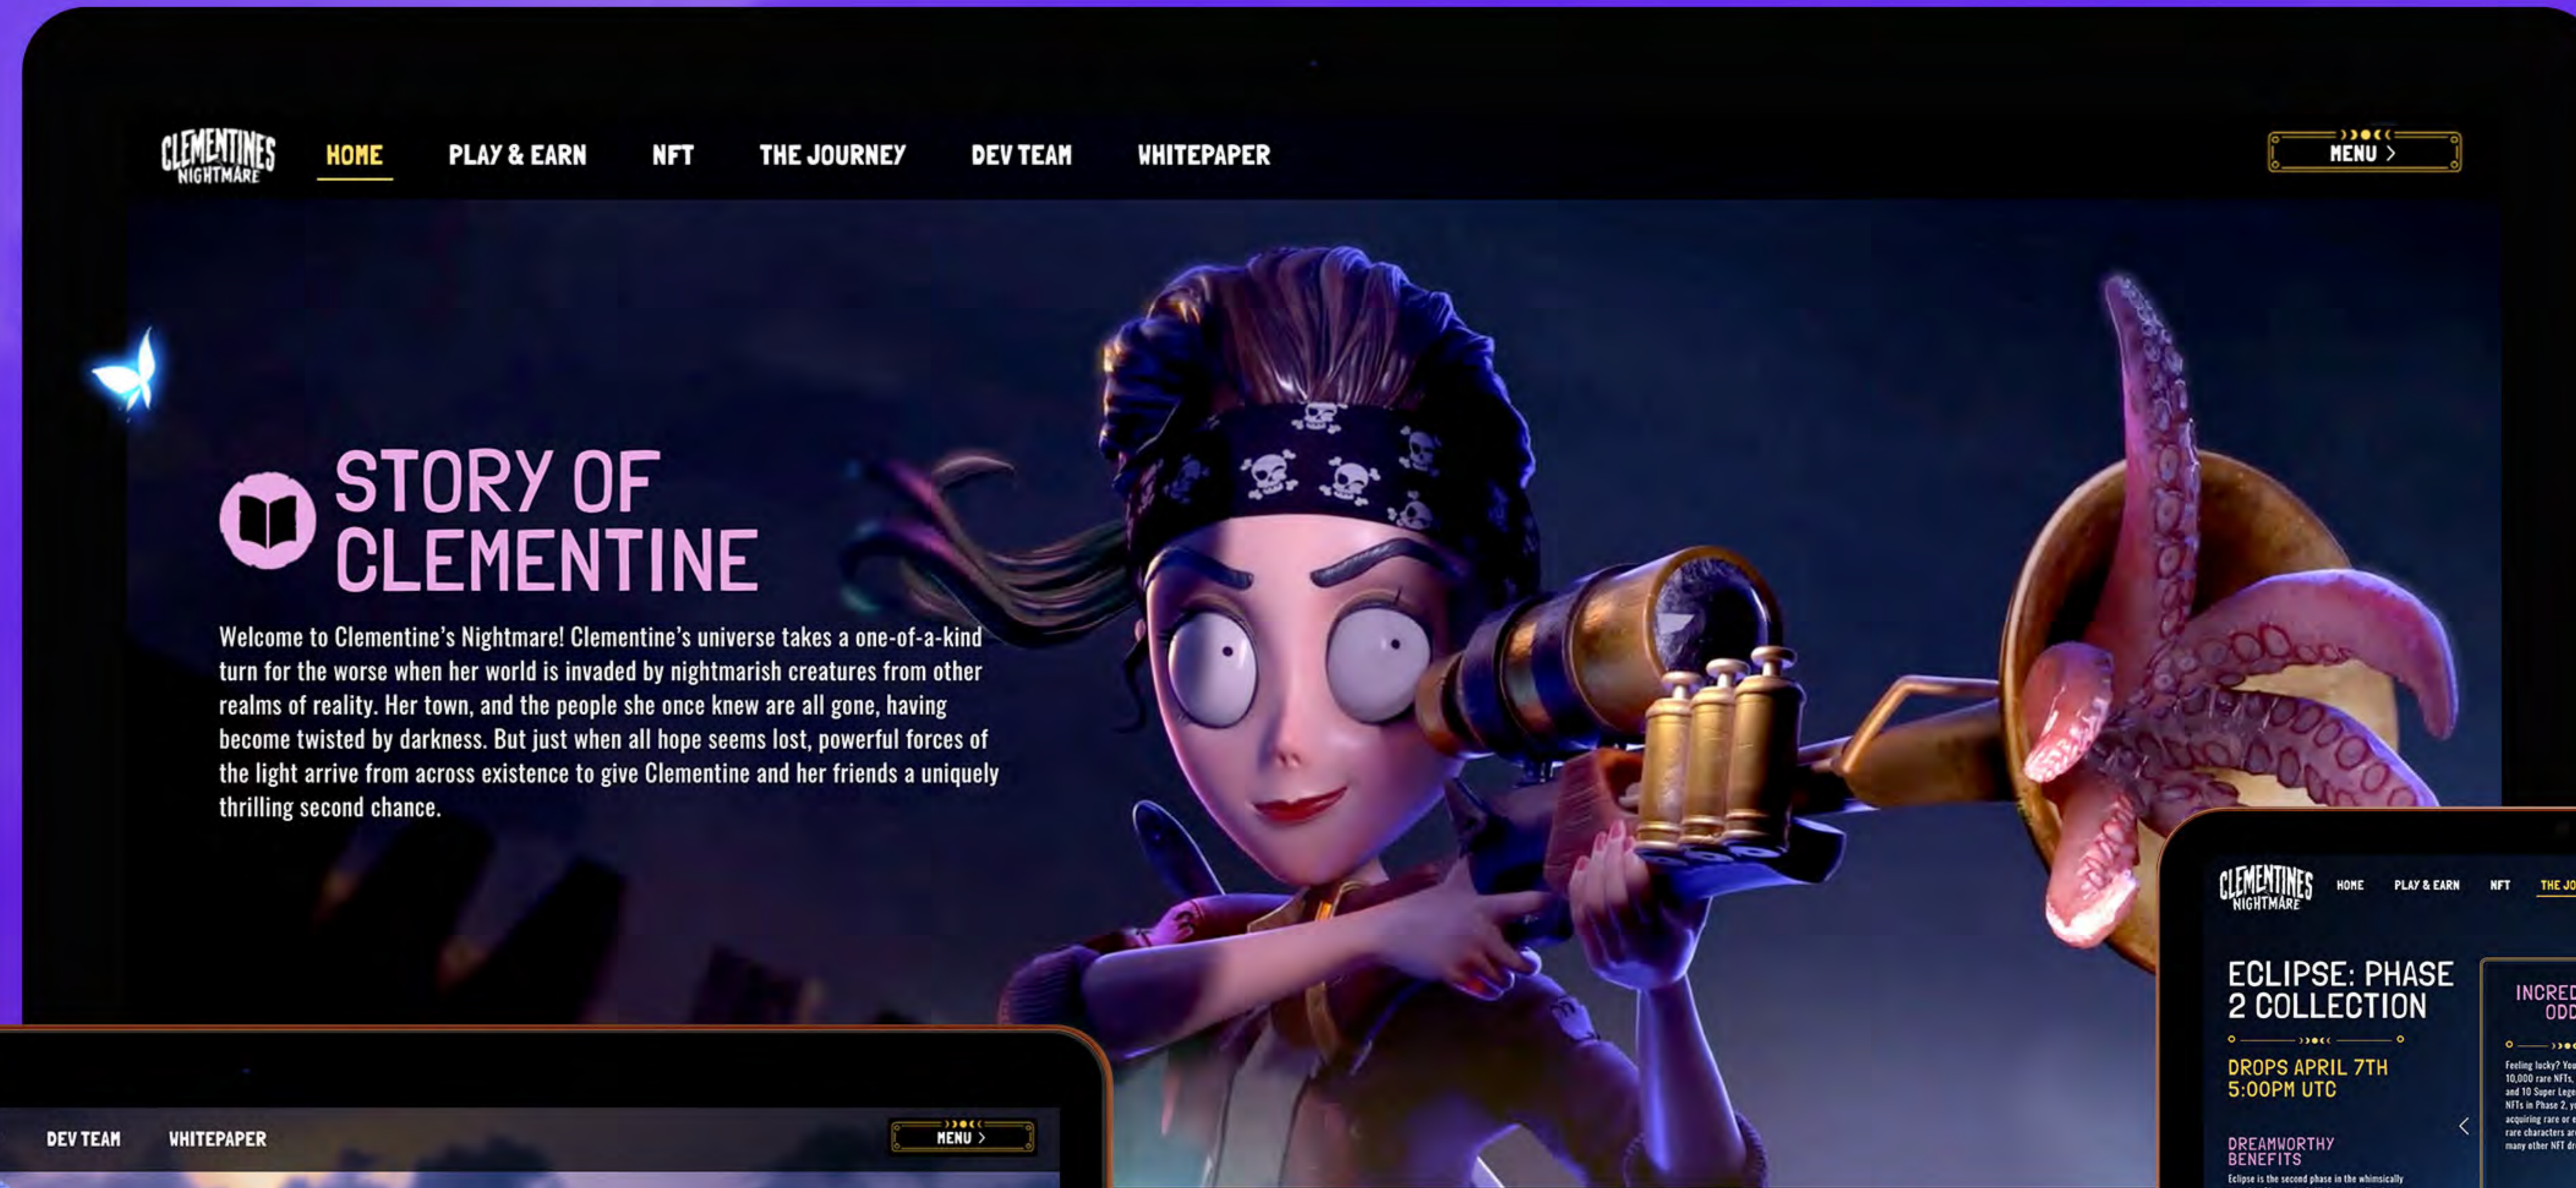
CLEMENTINES NIGHTMARE

HOME PLAY & EARN NFT THE JOURNEY DEV TEAM WHITEPAPER

MENU >

STORY OF CLEMENTINE

Welcome to Clementine's Nightmare! Clementine's universe takes a one-of-a-kind turn for the worse when her world is invaded by nightmarish creatures from other realms of reality. Her town, and the people she once knew are all gone, having become twisted by darkness. But just when all hope seems lost, powerful forces of the light arrive from across existence to give Clementine and her friends a uniquely thrilling second chance.

DEV TEAM WHITEPAPER

MENU >

CLEMENTINES NIGHTMARE

HOME PLAY & EARN NFT THE JO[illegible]

ECLIPSE: PHASE 2 COLLECTION

DROPS APRIL 7TH 5:00PM UTC

DREAMWORTHY BENEFITS

Eclipse is the second phase in the whimsically

INCRED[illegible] ODD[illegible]

Feeling lucky? You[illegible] 10,000 rare NFTs, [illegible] and 10 Super Lege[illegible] NFTs in Phase 2, y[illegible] acquiring rare or e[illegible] rare characters ar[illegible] many other NFT dr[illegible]